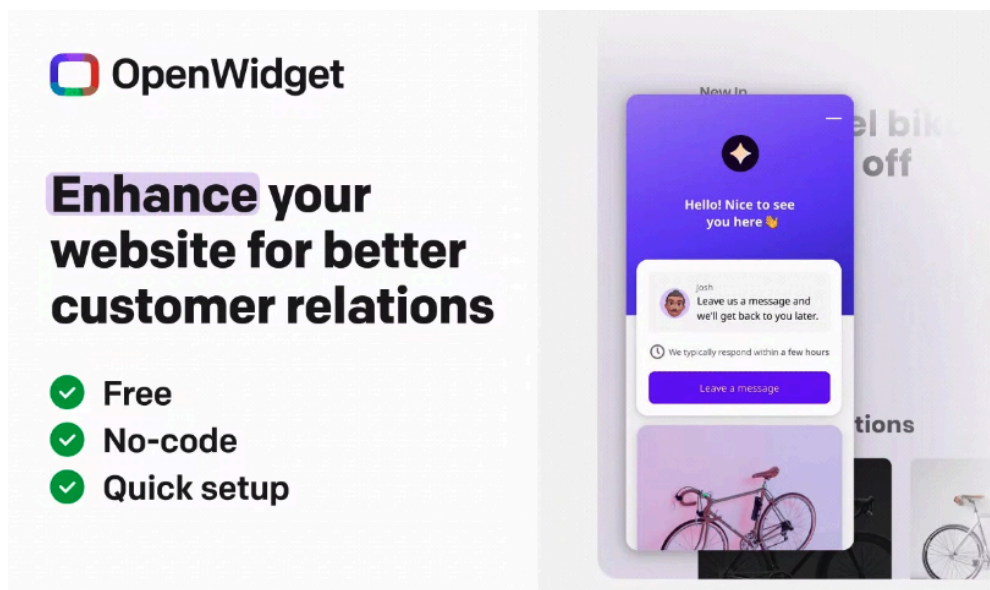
OpenWidget

Enhance your website for better customer relations

Free
No-code
Quick setup

New In
el bik
off

Hello! Nice to see you here 👋

Josh
Leave us a message and we'll get back to you later.

We typically respond within a few hours

Leave a message

tions